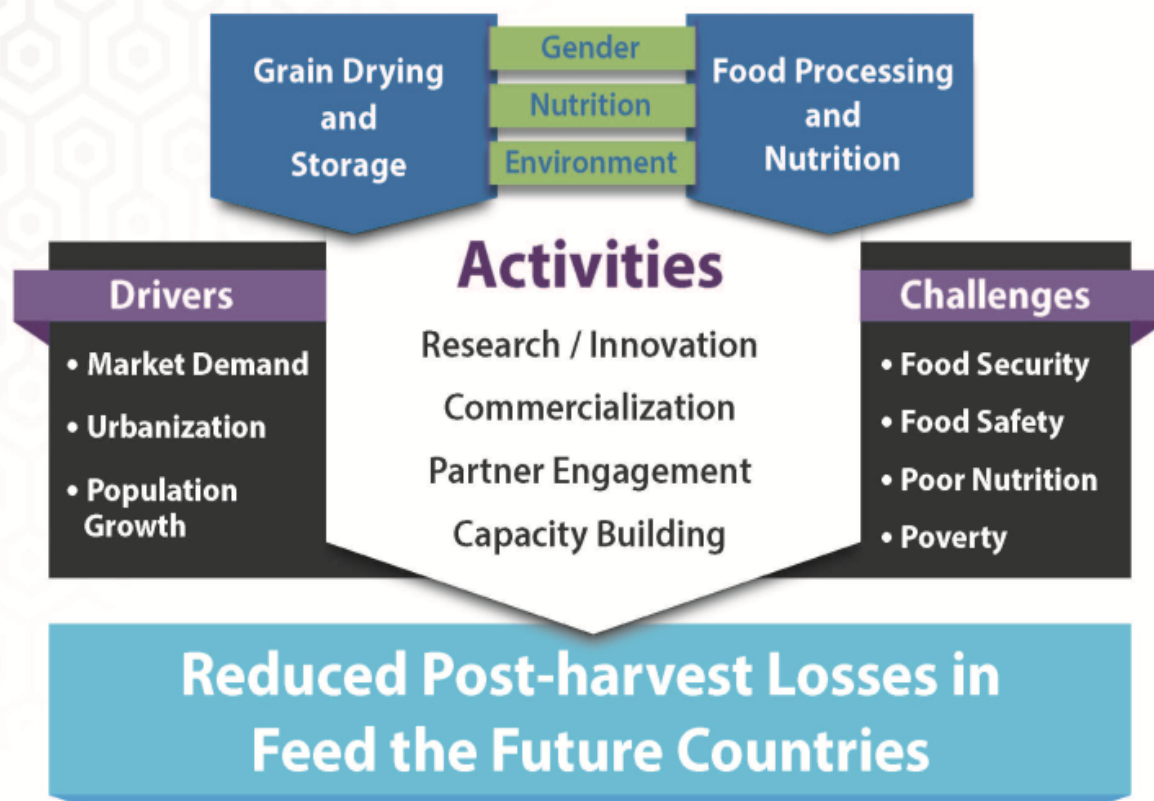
Grain Drying and Storage

Gender

Nutrition

Environment

Food Processing and Nutrition

Activities

Drivers

• Market Demand
• Urbanization
• Population Growth

Research / Innovation
Commercialization
Partner Engagement
Capacity Building

Challenges

• Food Security
• Food Safety
• Poor Nutrition
• Poverty

Reduced Post-harvest Losses in Feed the Future Countries